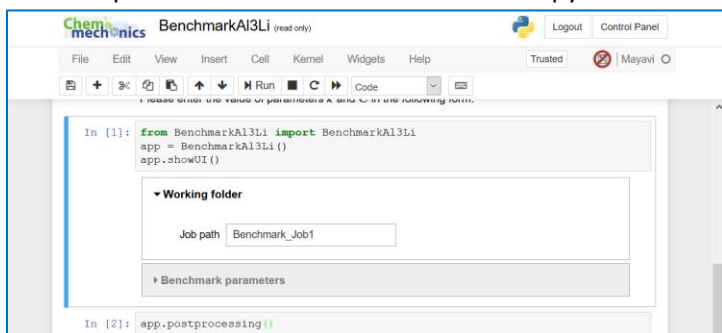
Chemechanics BenchmarkAl3Li (read only)

Logout Control Panel

File Edit View Insert Cell Kernel Widgets Help

Trusted Mayavi

Run Code

Please enter the value of parameters K and C in the following form.

In [1]: from BenchmarkAl3Li import BenchmarkAl3Li
app = BenchmarkAl3Li()
app.showUI()

▾ Working folder

Job path Benchmark_Job1

▸ Benchmark parameters

In [2]: app.postprocessing()